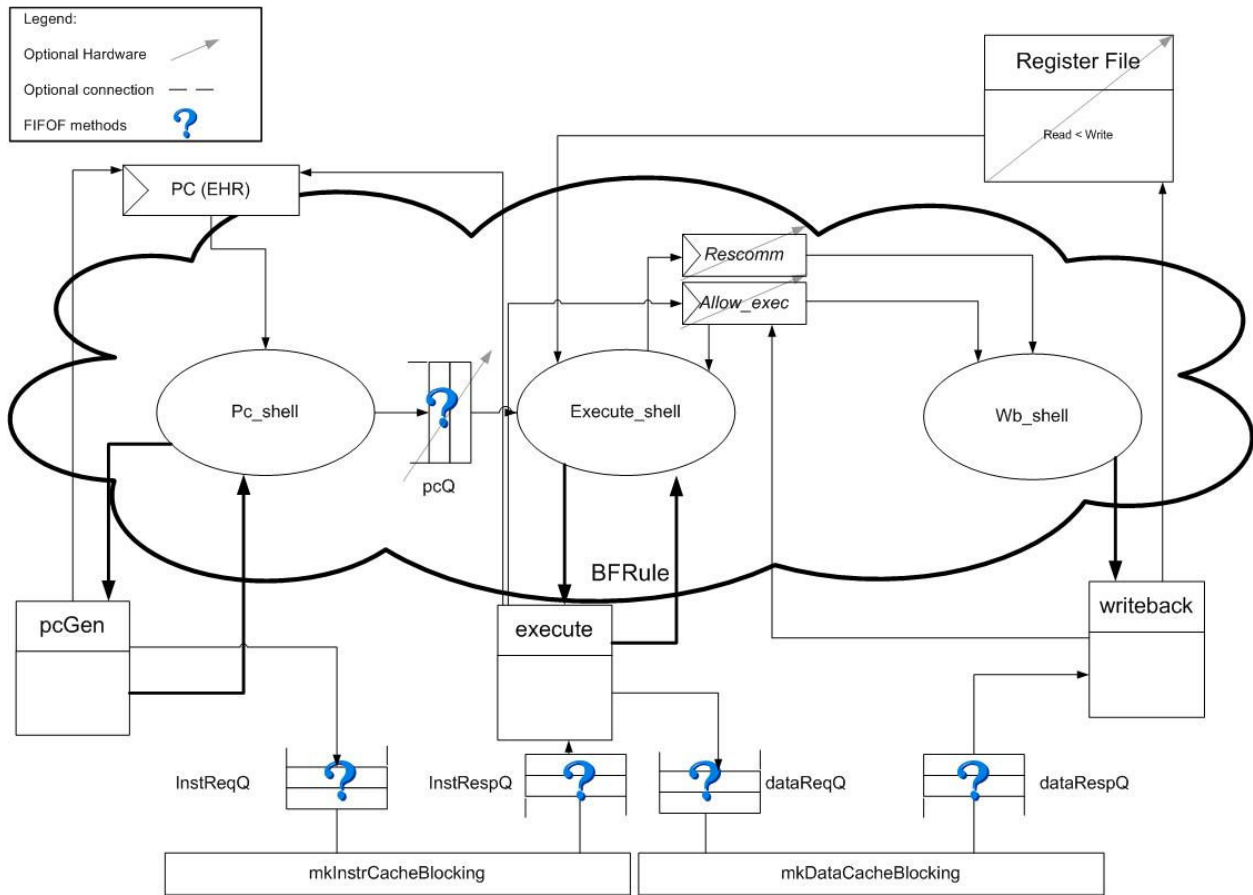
Legend:

Optional Hardware

Optional connection

FIFOF methods ?

Register File

Read < Write

PC (EHR)

Rescomm

Allow_exec

Pc_shell

?

pcQ

Execute_shell

Wb_shell

BFRule

pcGen

execute

writeback

InstReqQ ?

InstRespQ ?

? dataReqQ

? dataRespQ

mkInstrCacheBlocking

mkDataCacheBlocking